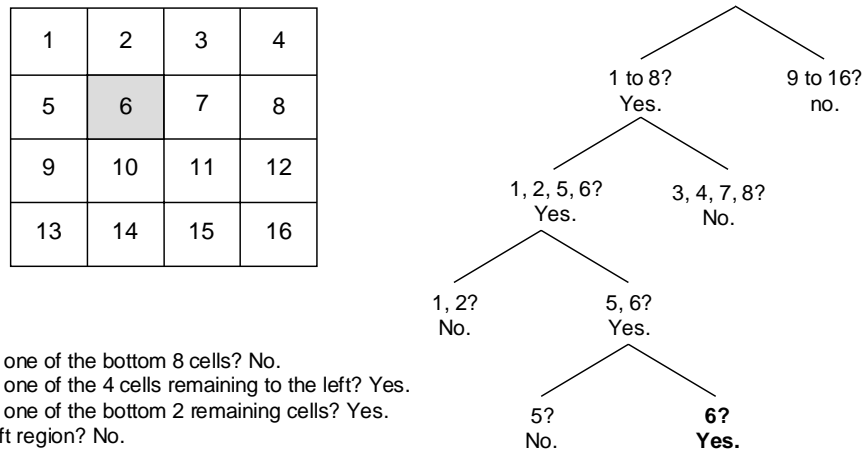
| 1 | 2 | 3 | 4 |
|---|---|---|---|
| 5 | 6 | 7 | 8 |
| 9 | 10 | 11 | 12 |
| 13 | 14 | 15 | 16 |

one of the bottom 8 cells? No.
one of the 4 cells remaining to the left? Yes.
one of the bottom 2 remaining cells? Yes.
ft region? No.

1 to 8? Yes.
9 to 16? no.
1, 2, 5, 6? Yes.
3, 4, 7, 8? No.
1, 2? No.
5, 6? Yes.
5? No.
**6? Yes.**